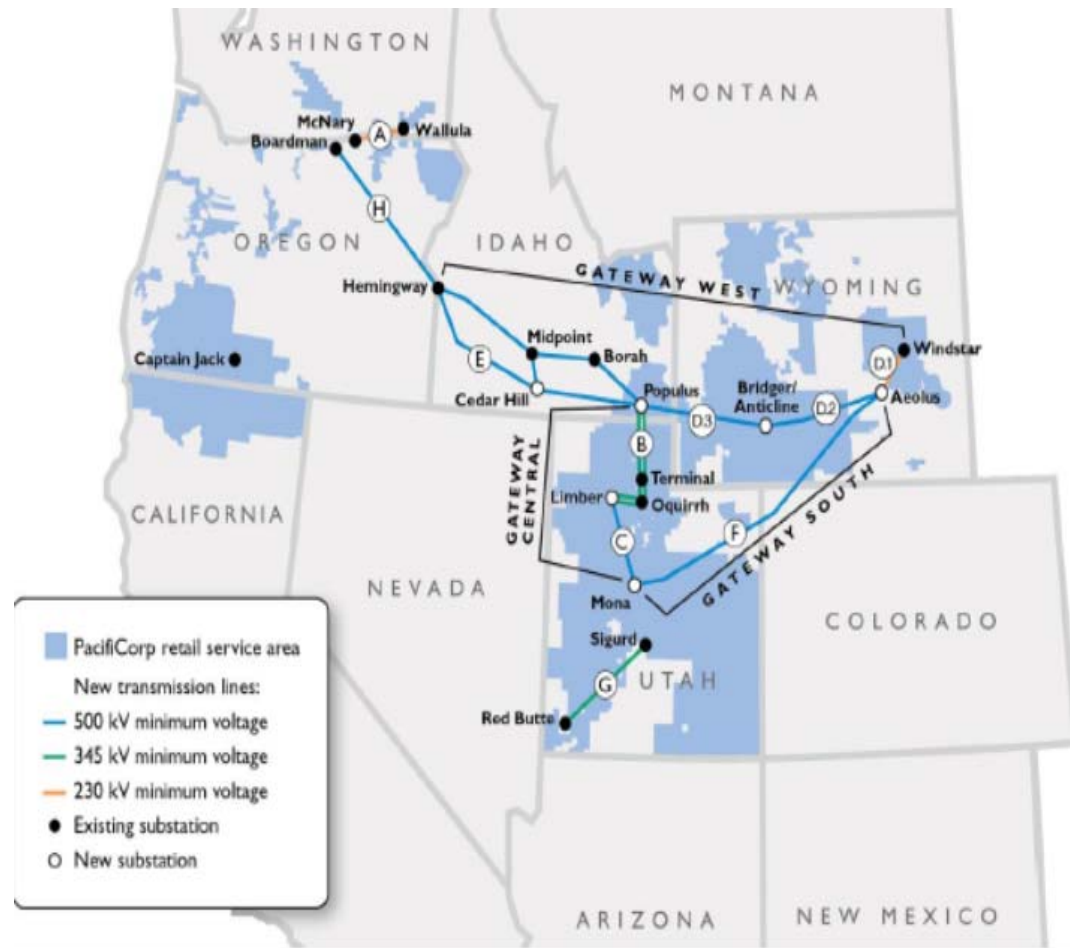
WASHINGTON

MONTANA

McNary
A
Wallula
Boardman

H

OREGON

IDAHO

GATEWAY WEST

WYOMING

Hemingway

Midpoint
Borah

E

Captain Jack

Cedar Hill

Populus

Windstar
D1
Aeolus

Bridger/ Anticline
D2
D3

GATEWAY CENTRAL

B

Terminal

Limber
Oquirrh

C

F

GATEWAY SOUTH

CALIFORNIA

NEVADA

Mona

COLORADO

Sigurd

G

UTAH

Red Butte

PacifiCorp retail service area
New transmission lines:
500 kV minimum voltage
345 kV minimum voltage
230 kV minimum voltage
Existing substation
New substation

ARIZONA

NEW MEXICO